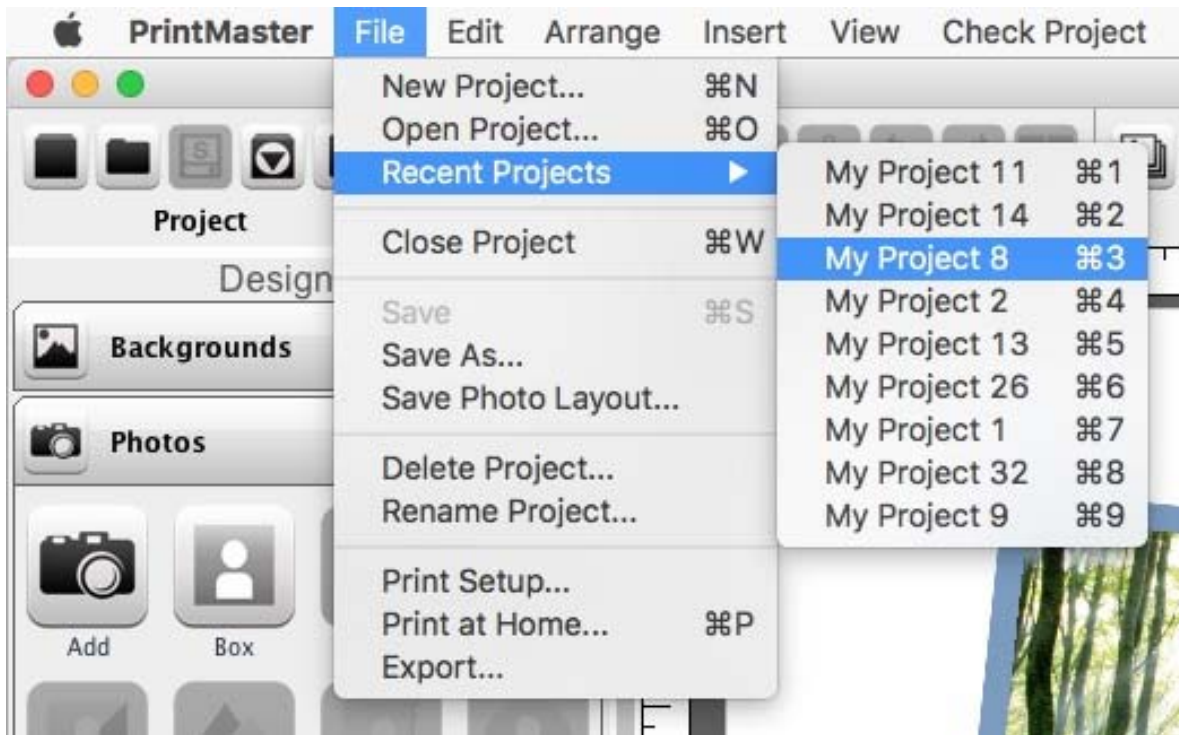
PrintMaster File Edit Arrange Insert View Check Project

Project

Design

Backgrounds

Photos

Add

Box

New Project... ⌘N
Open Project... ⌘O
Recent Projects ▶
Close Project ⌘W
Save ⌘S
Save As...
Save Photo Layout...
Delete Project...
Rename Project...
Print Setup...
Print at Home... ⌘P
Export...

My Project 11 ⌘1
My Project 14 ⌘2
My Project 8 ⌘3
My Project 2 ⌘4
My Project 13 ⌘5
My Project 26 ⌘6
My Project 1 ⌘7
My Project 32 ⌘8
My Project 9 ⌘9